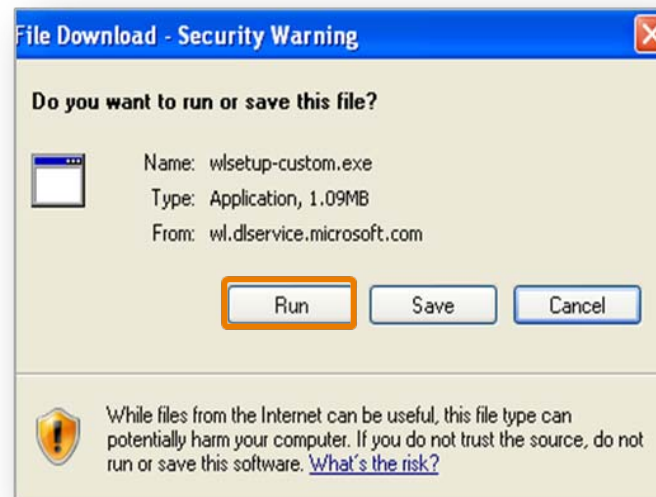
File Download - Security Warning

Do you want to run or save this file?

Name: wlsetup-custom.exe
Type: Application, 1.09MB
From: wl.dlservice.microsoft.com

Run Save Cancel

While files from the Internet can be useful, this file type can potentially harm your computer. If you do not trust the source, do not run or save this software. What's the risk?